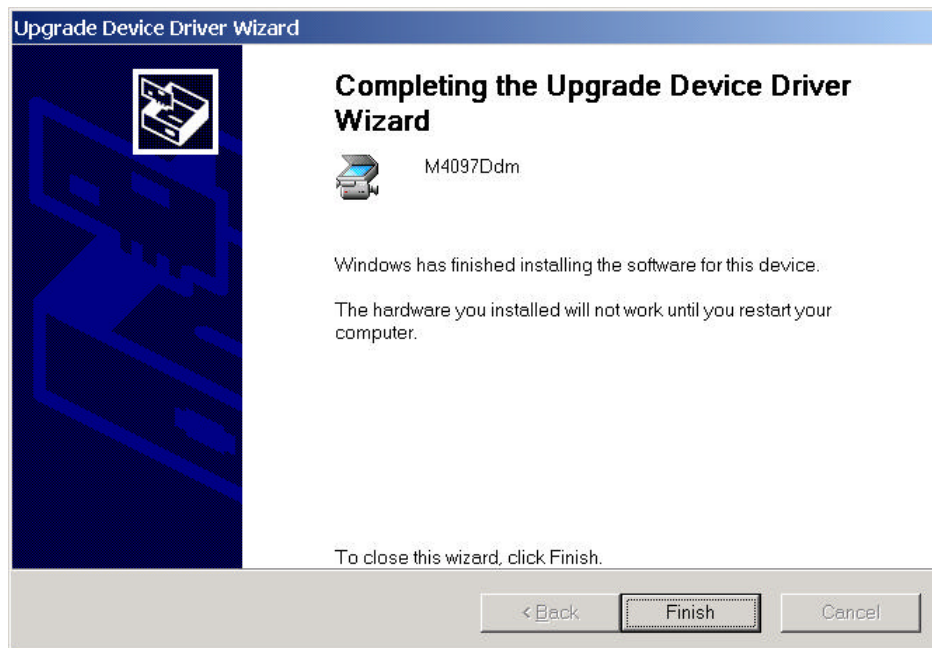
Upgrade Device Driver Wizard

Completing the Upgrade Device Driver Wizard

M4097Ddm

Windows has finished installing the software for this device.

The hardware you installed will not work until you restart your computer.

To close this wizard, click Finish.

< Back

Finish

Cancel